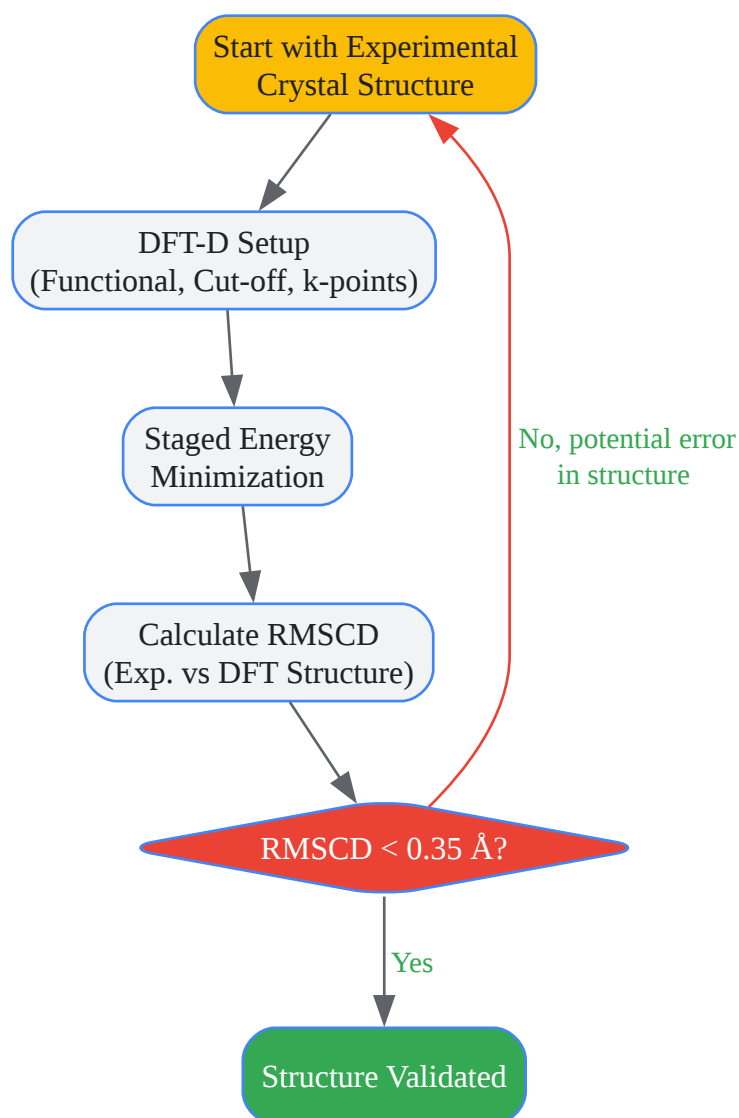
Start with Experimental Crystal Structure

DFT-D Setup
(Functional, Cut-off, k-points)

Staged Energy Minimization

Calculate RMSCD
(Exp. vs DFT Structure)

No, potential error in structure

RMSCD < 0.35 Å?

Yes

Structure Validated